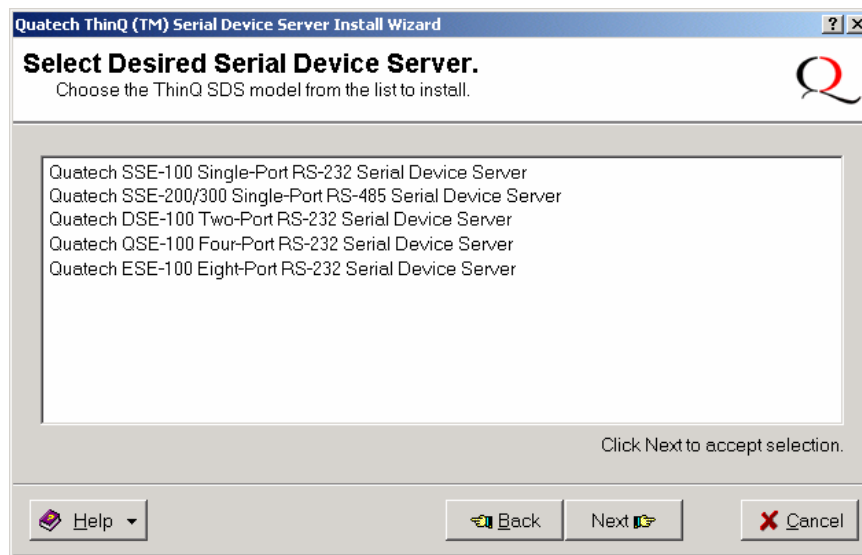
Quatech ThinQ (TM) Serial Device Server Install Wizard

? X

Select Desired Serial Device Server.

Choose the ThinQ SDS model from the list to install.

Q

Quatech SSE-100 Single-Port RS-232 Serial Device Server
Quatech SSE-200/300 Single-Port RS-485 Serial Device Server
Quatech DSE-100 Two-Port RS-232 Serial Device Server
Quatech QSE-100 Four-Port RS-232 Serial Device Server
Quatech ESE-100 Eight-Port RS-232 Serial Device Server

Click Next to accept selection.

Help

Back

Next

Cancel